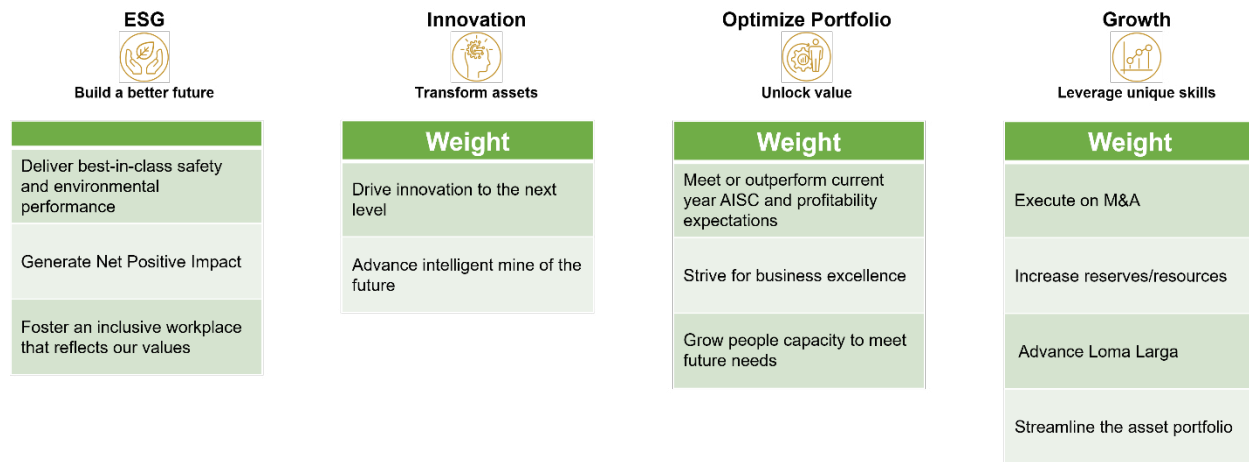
ESG

Build a better future

Deliver best-in-class safety and environmental performance

Generate Net Positive Impact

Foster an inclusive workplace that reflects our values

Innovation

Transform assets

Weight

Drive innovation to the next level

Advance intelligent mine of the future

Optimize Portfolio

Unlock value

Weight

Meet or outperform current year AISC and profitability expectations

Strive for business excellence

Grow people capacity to meet future needs

Growth

Leverage unique skills

Weight

Execute on M&A

Increase reserves/resources

Advance Loma Larga

Streamline the asset portfolio